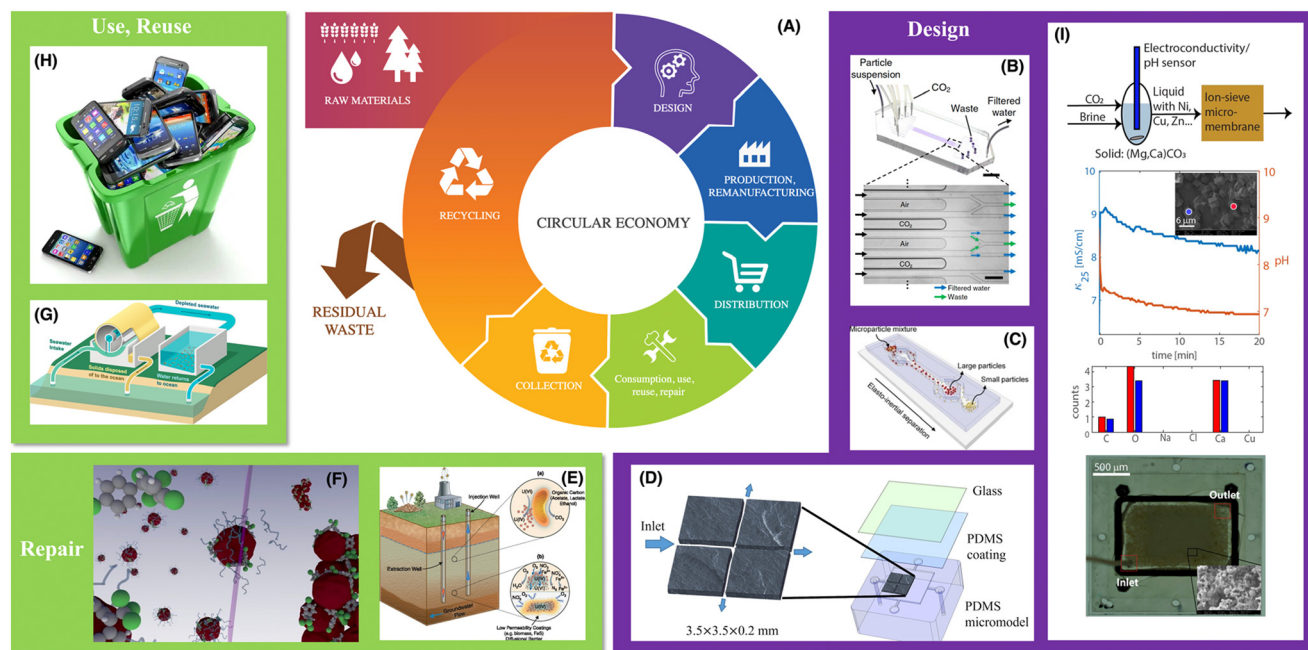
Use, Reuse

(H)

(G)

Depleted seawater
Seawater intake
Solids disposed of to the ocean
Water returns to ocean

(A)

RAW MATERIALS

DESIGN

PRODUCTION, REMANUFACTURING

DISTRIBUTION

Consumption, use, reuse, repair

COLLECTION

RECYCLING

CIRCULAR ECONOMY

RESIDUAL WASTE

Design

(B)

Particle suspension
$CO_2$
Waste
Filtered water
Air
$CO_2$
Air
$CO_2$
Filtered water
Waste

(C)

Microparticle mixture
Large particles
Small particles
Elasto-inertial separation

(I)

Electroconductivity/ pH sensor
$CO_2$
Brine
Liquid with Ni, Cu, Zn...
Ion-sieve micro-membrane
Solid: (Mg,Ca)$CO_3$

10
9
8
7
$\kappa_{25}$ [mS/cm]
10
9
8
7
pH
6 μm
0
5
10
15
20
time [min]

counts
4
3
2
1
0
C
O
Na
Cl
Ca
Cu

500 μm
Outlet
Inlet

Repair

(F)

(E)

Injection Well
Extraction Well
Groundwater Flow
(a)
(b)
Organic Carbon (Acetate, Lactate, Ethanol)
Low Permeability Coatings (e.g. biomass, FeS) Diffusional Barrier

(D)

Inlet
3.5×3.5×0.2 mm
Glass
PDMS coating
PDMS micromodel